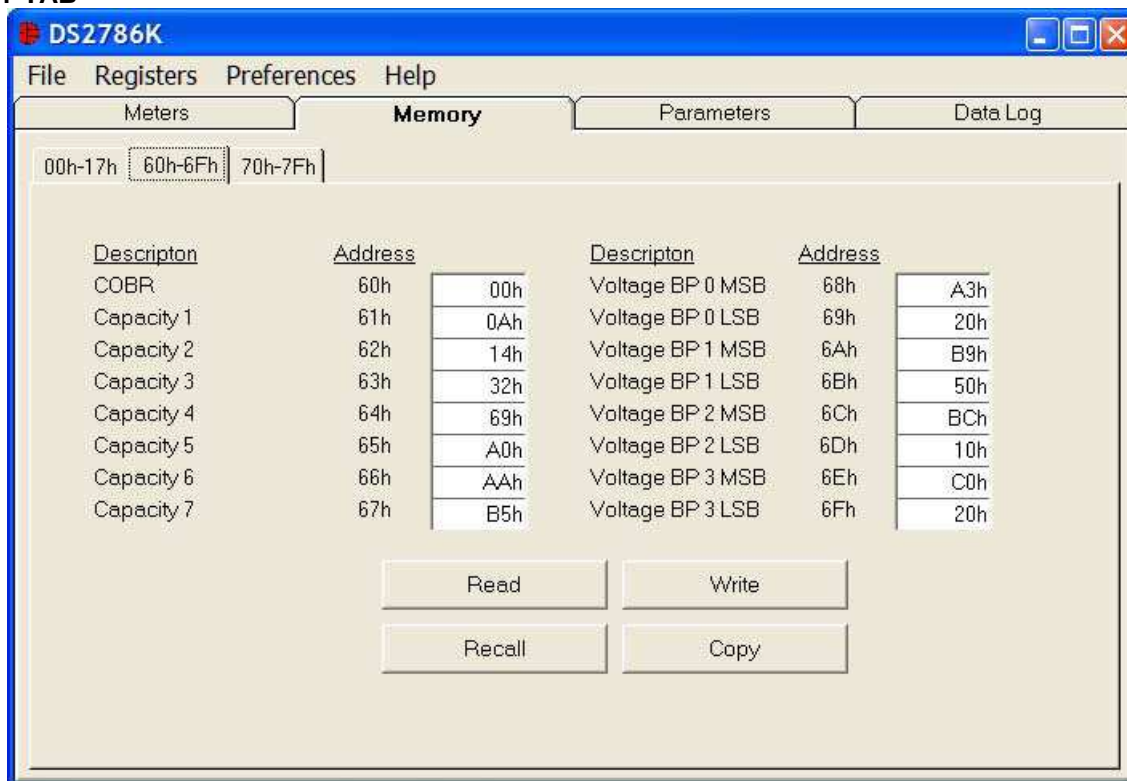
DS2786K

File Registers Preferences Help

Meters | Memory | Parameters | Data Log

00h-17h | 60h-6Fh | 70h-7Fh

| Descripton | Address | | Descripton | Address | |
|---|---|---|---|---|---|
| COBR | 60h | 00h | Voltage BP 0 MSB | 68h | A3h |
| Capacity 1 | 61h | 0Ah | Voltage BP 0 LSB | 69h | 20h |
| Capacity 2 | 62h | 14h | Voltage BP 1 MSB | 6Ah | B9h |
| Capacity 3 | 63h | 32h | Voltage BP 1 LSB | 6Bh | 50h |
| Capacity 4 | 64h | 69h | Voltage BP 2 MSB | 6Ch | BCh |
| Capacity 5 | 65h | A0h | Voltage BP 2 LSB | 6Dh | 10h |
| Capacity 6 | 66h | AAh | Voltage BP 3 MSB | 6Eh | C0h |
| Capacity 7 | 67h | B5h | Voltage BP 3 LSB | 6Fh | 20h |

Read Write

Recall Copy